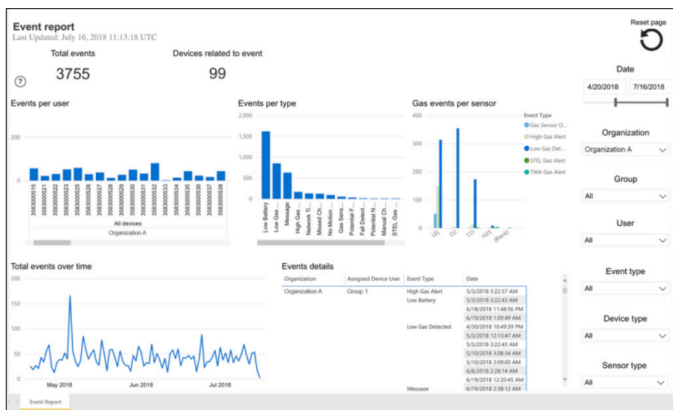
Event report
Last Updated: July 16, 2018 11:13:18 UTC

Total events
3755

Devices related to event
99

Reset page

Date
4/20/2018
7/16/2018

Events per user
100
0
3583000515
3583000521
3583000523
3583000524
3583000525
3583000526
3583000527
3583000528
3583000529
3583000530
3583000531
3583000532
3583000534
3583000535
3583000536
3583000537
3583000538
All devices
Organization A

Events per type
2,000
1,500
1,000
500
0
Low Battery
Low Gas
Message
High Gas
Network T...
Missed Ch...
No Motion
Gas Sens...
Potential F...
Fall Detect...
Potential N...
Manual Ch...
STEL Gas

Gas events per sensor
400
300
200
100
0
LEL
O2
CO
H2S
(Blank)
Event Type
Gas Sensor O...
High Gas Alert
Low Gas Det...
STEL Gas Alert
TWA Gas Alert

Organization
Organization A

Group
All

User
All

Total events over time
200
100
0
May 2018
Jun 2018
Jul 2018

Events details

| Organization | Assigned Device User | Event Type | Date |
|---|---|---|---|
| Organization A | Group 1 | High Gas Alert | 5/3/2018 3:22:57 AM |
| | | Low Battery | 5/3/2018 3:22:43 AM |
| | | | 6/18/2018 11:48:56 PM |
| | | | 6/19/2018 1:09:49 AM |
| | | Low Gas Detected | 4/30/2018 10:49:39 PM |
| | | | 5/3/2018 12:13:47 AM |
| | | | 5/3/2018 3:22:43 AM |
| | | | 5/10/2018 3:08:34 AM |
| | | | 5/10/2018 3:09:00 AM |
| | | | 6/8/2018 2:28:14 AM |
| | | | 6/19/2018 12:20:45 AM |
| | | Message | 6/29/2018 2:38:12 AM |

Event type
All

Device type
All

Sensor type
All

Event Report